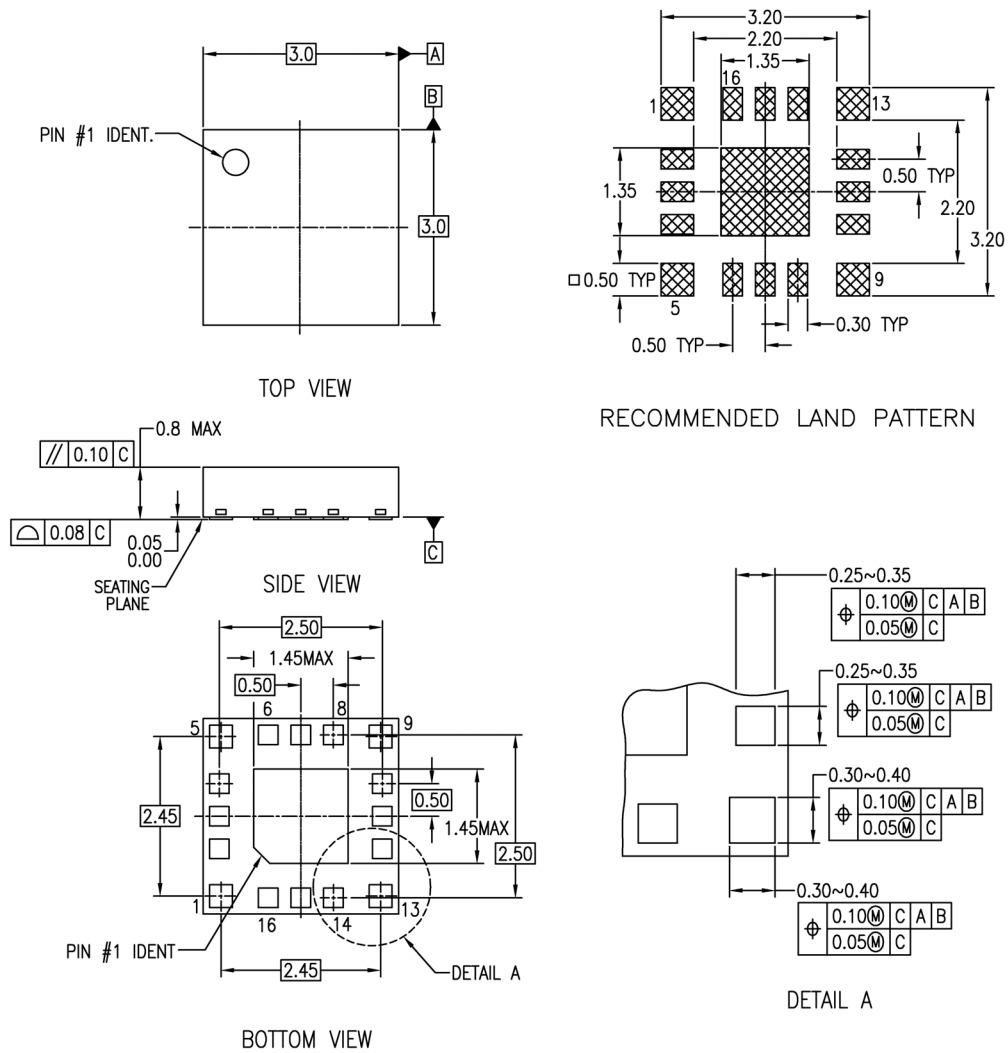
3.0
A
B
PIN #1 IDENT.
3.0

TOP VIEW

3.20
2.20
1.35
16
1
13
0.50 TYP
1.35
2.20
3.20
□0.50 TYP
5
9
0.30 TYP
0.50 TYP

RECOMMENDED LAND PATTERN

0.8 MAX
// 0.10 C
⌓ 0.08 C
0.05
0.00
SEATING PLANE
C

SIDE VIEW

2.50
1.45MAX
0.50
6
8
5
9
2.45
0.50
1.45MAX
2.50
1
16
14
13
PIN #1 IDENT
2.45
DETAIL A

BOTTOM VIEW

0.25~0.35
⌖ 0.10Ⓜ C A B
0.05Ⓜ C
0.25~0.35
⌖ 0.10Ⓜ C A B
0.05Ⓜ C
0.30~0.40
⌖ 0.10Ⓜ C A B
0.05Ⓜ C
0.30~0.40
⌖ 0.10Ⓜ C A B
0.05Ⓜ C

DETAIL A